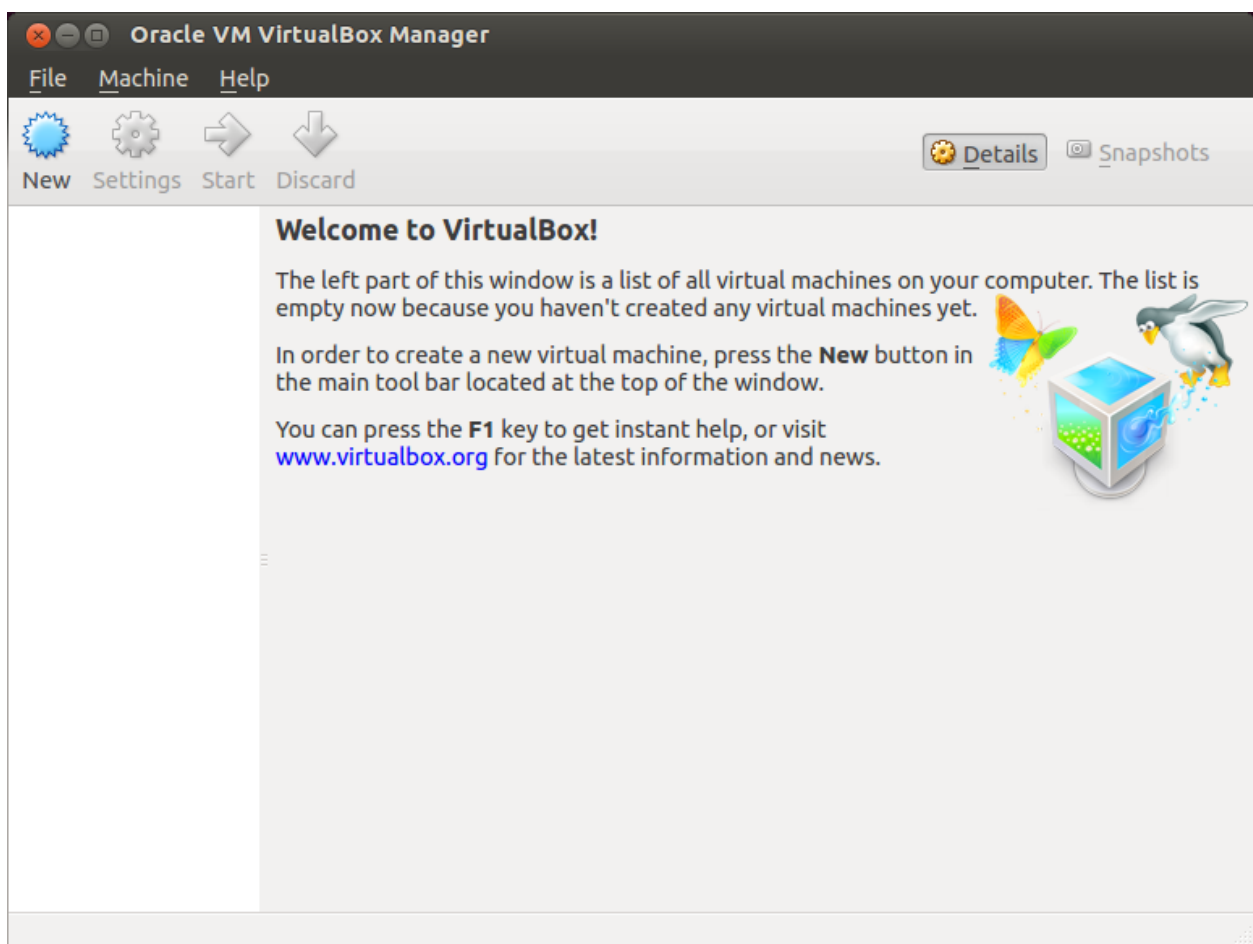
Oracle VM VirtualBox Manager

File Machine Help

New Settings Start Discard

Details Snapshots

Welcome to VirtualBox!

The left part of this window is a list of all virtual machines on your computer. The list is empty now because you haven't created any virtual machines yet.

In order to create a new virtual machine, press the **New** button in the main tool bar located at the top of the window.

You can press the **F1** key to get instant help, or visit www.virtualbox.org for the latest information and news.